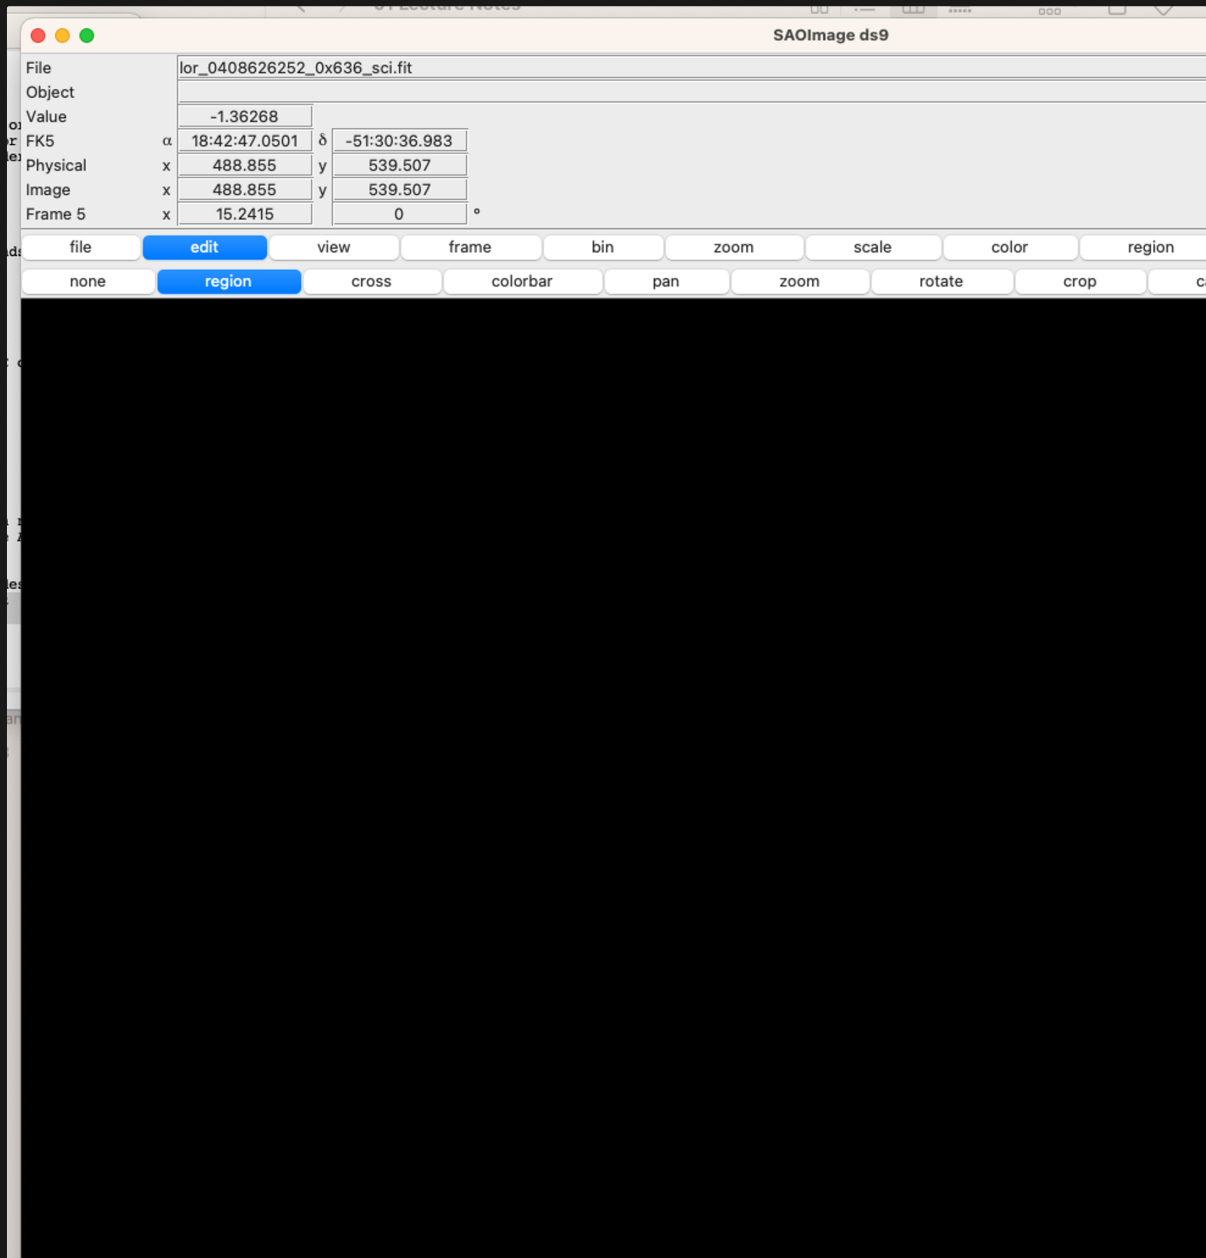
SAOImage ds9

File lor_0408626252_0x636_sci.fit
Object
Value -1.36268
FK5 α 18:42:47.0501 δ -51:30:36.983
Physical x 488.855 y 539.507
Image x 488.855 y 539.507
Frame 5 x 15.2415 0 °

file edit view frame bin zoom scale color region

none region cross colorbar pan zoom rotate crop c